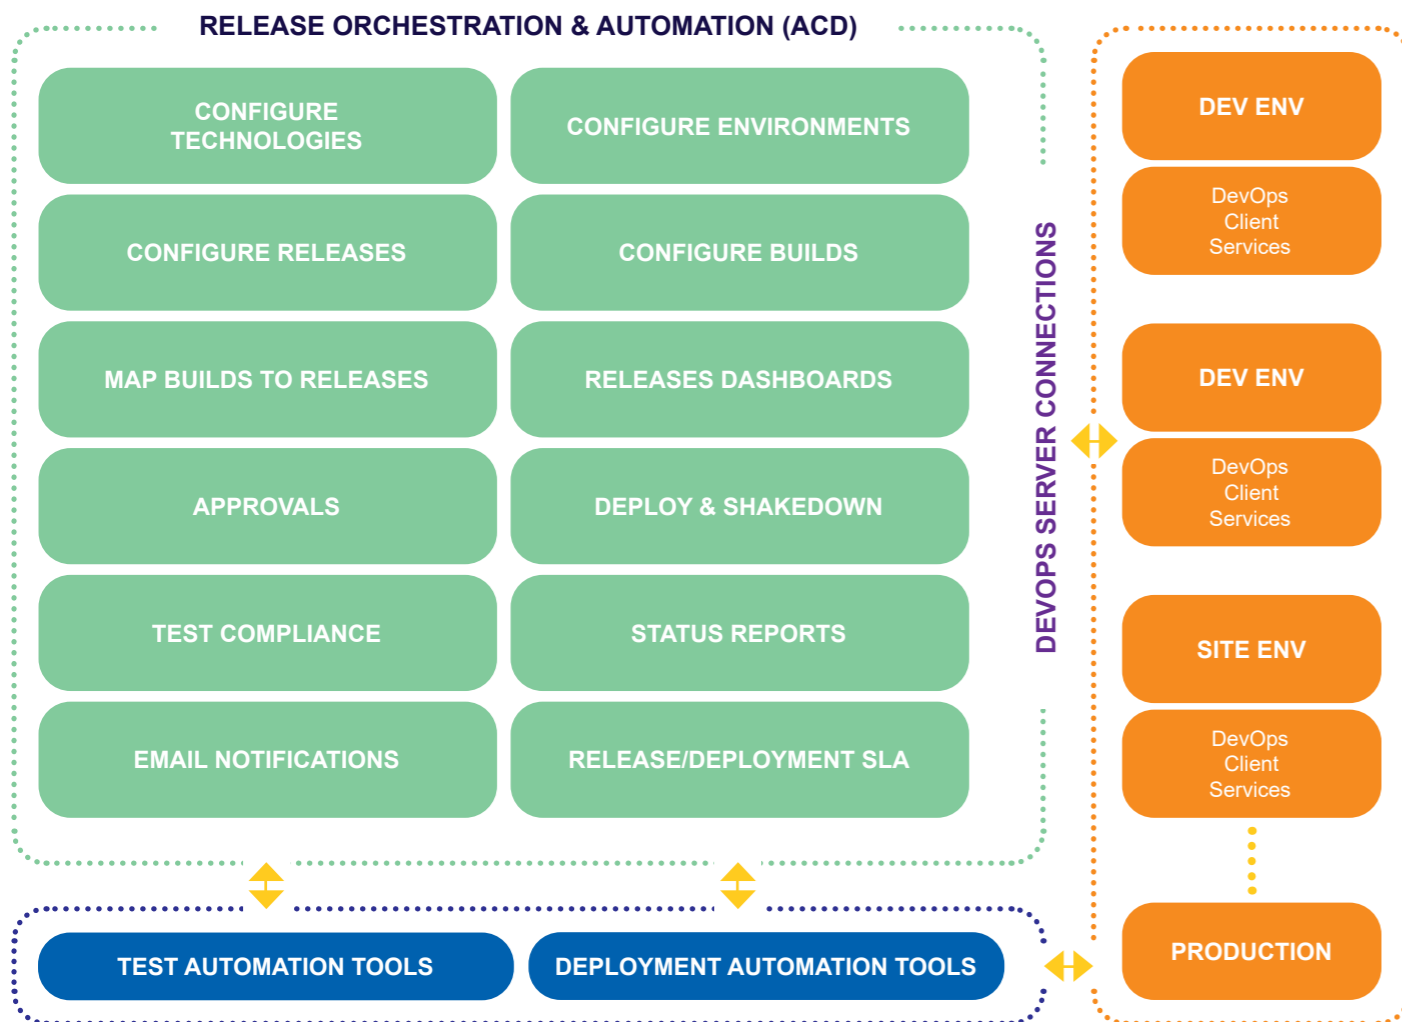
RELEASE ORCHESTRATION & AUTOMATION (ACD)

CONFIGURE TECHNOLOGIES

CONFIGURE ENVIRONMENTS

CONFIGURE RELEASES

CONFIGURE BUILDS

MAP BUILDS TO RELEASES

RELEASES DASHBOARDS

APPROVALS

DEPLOY & SHAKEDOWN

TEST COMPLIANCE

STATUS REPORTS

EMAIL NOTIFICATIONS

RELEASE/DEPLOYMENT SLA

DEVOPS SERVER CONNECTIONS

DEV ENV

DevOps Client Services

DEV ENV

DevOps Client Services

SITE ENV

DevOps Client Services

PRODUCTION

TEST AUTOMATION TOOLS

DEPLOYMENT AUTOMATION TOOLS